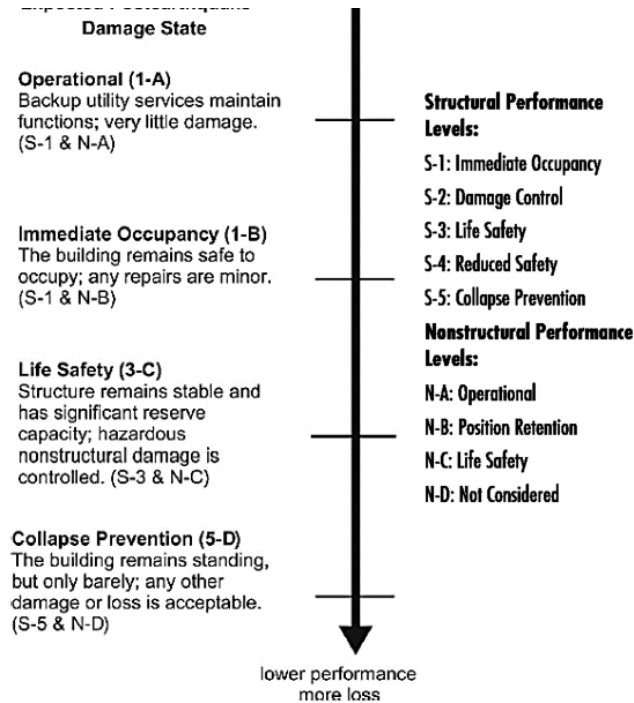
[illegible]
Damage State

Operational (1-A)
Backup utility services maintain functions; very little damage. (S-1 & N-A)

Immediate Occupancy (1-B)
The building remains safe to occupy; any repairs are minor. (S-1 & N-B)

Life Safety (3-C)
Structure remains stable and has significant reserve capacity; hazardous nonstructural damage is controlled. (S-3 & N-C)

Collapse Prevention (5-D)
The building remains standing, but only barely; any other damage or loss is acceptable. (S-5 & N-D)

lower performance
more loss

Structural Performance Levels:
S-1: Immediate Occupancy
S-2: Damage Control
S-3: Life Safety
S-4: Reduced Safety
S-5: Collapse Prevention

Nonstructural Performance Levels:
N-A: Operational
N-B: Position Retention
N-C: Life Safety
N-D: Not Considered